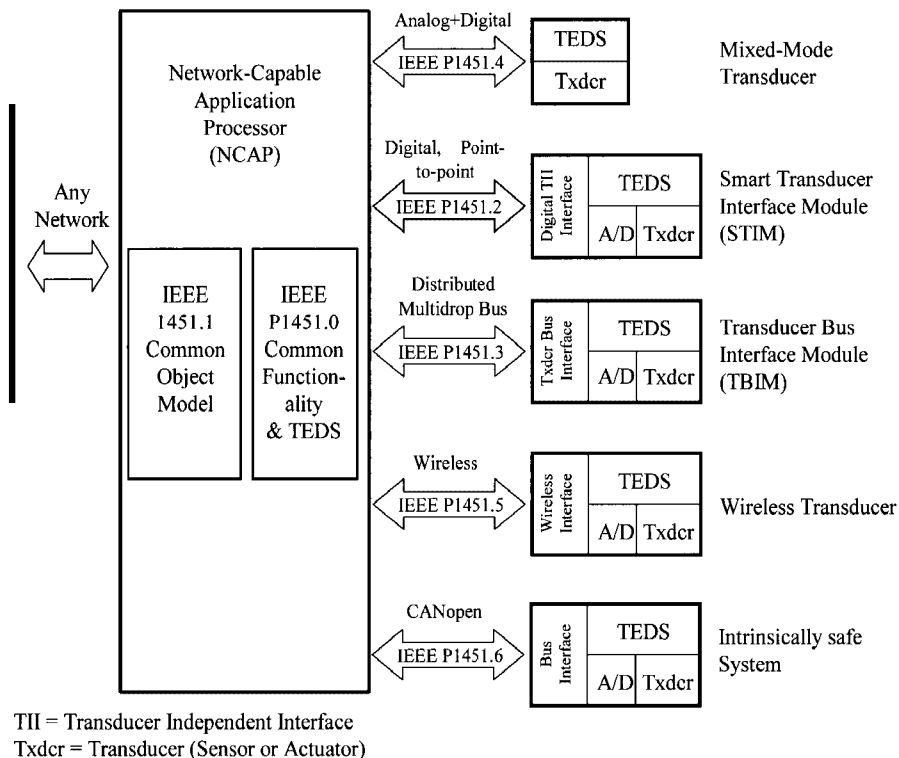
Network-Capable Application Processor (NCAP)

Any Network

IEEE 1451.1 Common Object Model

IEEE P1451.0 Common Functionality & TEDS

Analog+Digital
IEEE P1451.4
TEDS
Txdcr
Mixed-Mode Transducer

Digital, Point-to-point
IEEE P1451.2
Digital TII Interface
TEDS
A/D
Txdcr
Smart Transducer Interface Module (STIM)

Distributed Multidrop Bus
IEEE P1451.3
Txdcr Bus Interface
TEDS
A/D
Txdcr
Transducer Bus Interface Module (TBIM)

Wireless
IEEE P1451.5
Wireless Interface
TEDS
A/D
Txdcr
Wireless Transducer

CANopen
IEEE P1451.6
Bus Interface
TEDS
A/D
Txdcr
Intrinsically safe System

TII = Transducer Independent Interface
Txdcr = Transducer (Sensor or Actuator)